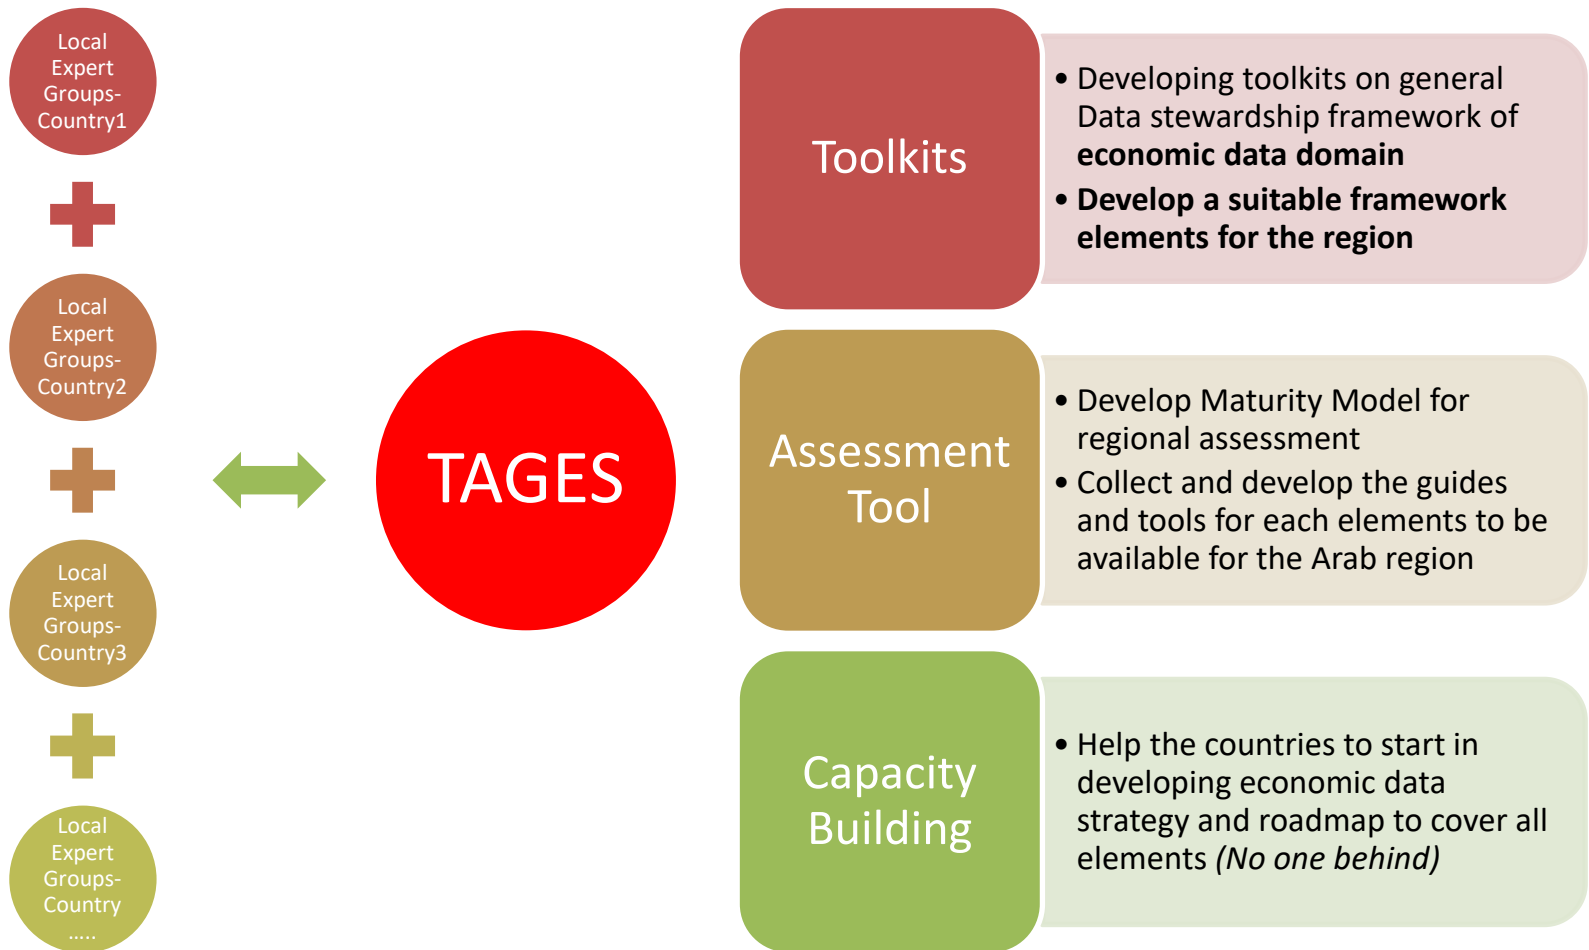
Local Expert Groups-Country1

Local Expert Groups-Country2

Local Expert Groups-Country3

Local Expert Groups-Country .....

TAGES

Toolkits

• Developing toolkits on general Data stewardship framework of **economic data domain**
• **Develop a suitable framework elements for the region**

Assessment Tool

• Develop Maturity Model for regional assessment
• Collect and develop the guides and tools for each elements to be available for the Arab region

Capacity Building

• Help the countries to start in developing economic data strategy and roadmap to cover all elements *(No one behind)*